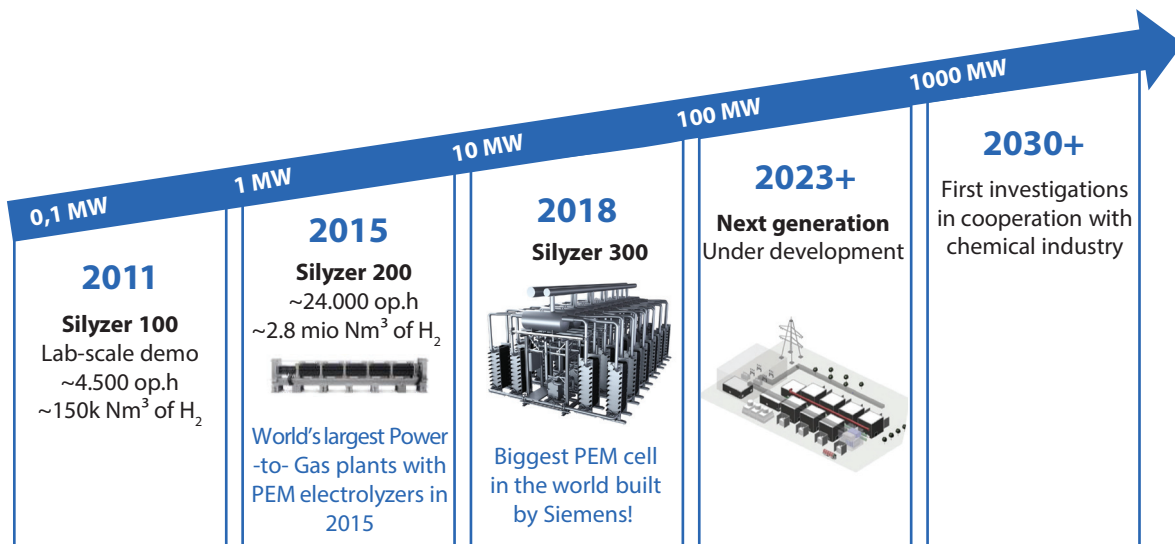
0,1 MW

1 MW

10 MW

100 MW

1000 MW

2011

Silyzer 100

Lab-scale demo

~4.500 op.h

~150k Nm$^3$ of H$_2$

2015

Silyzer 200

~24.000 op.h

~2.8 mio Nm$^3$ of H$_2$

World's largest Power -to- Gas plants with PEM electrolyzers in 2015

2018

Silyzer 300

Biggest PEM cell in the world built by Siemens!

2023+

Next generation

Under development

2030+

First investigations in cooperation with chemical industry